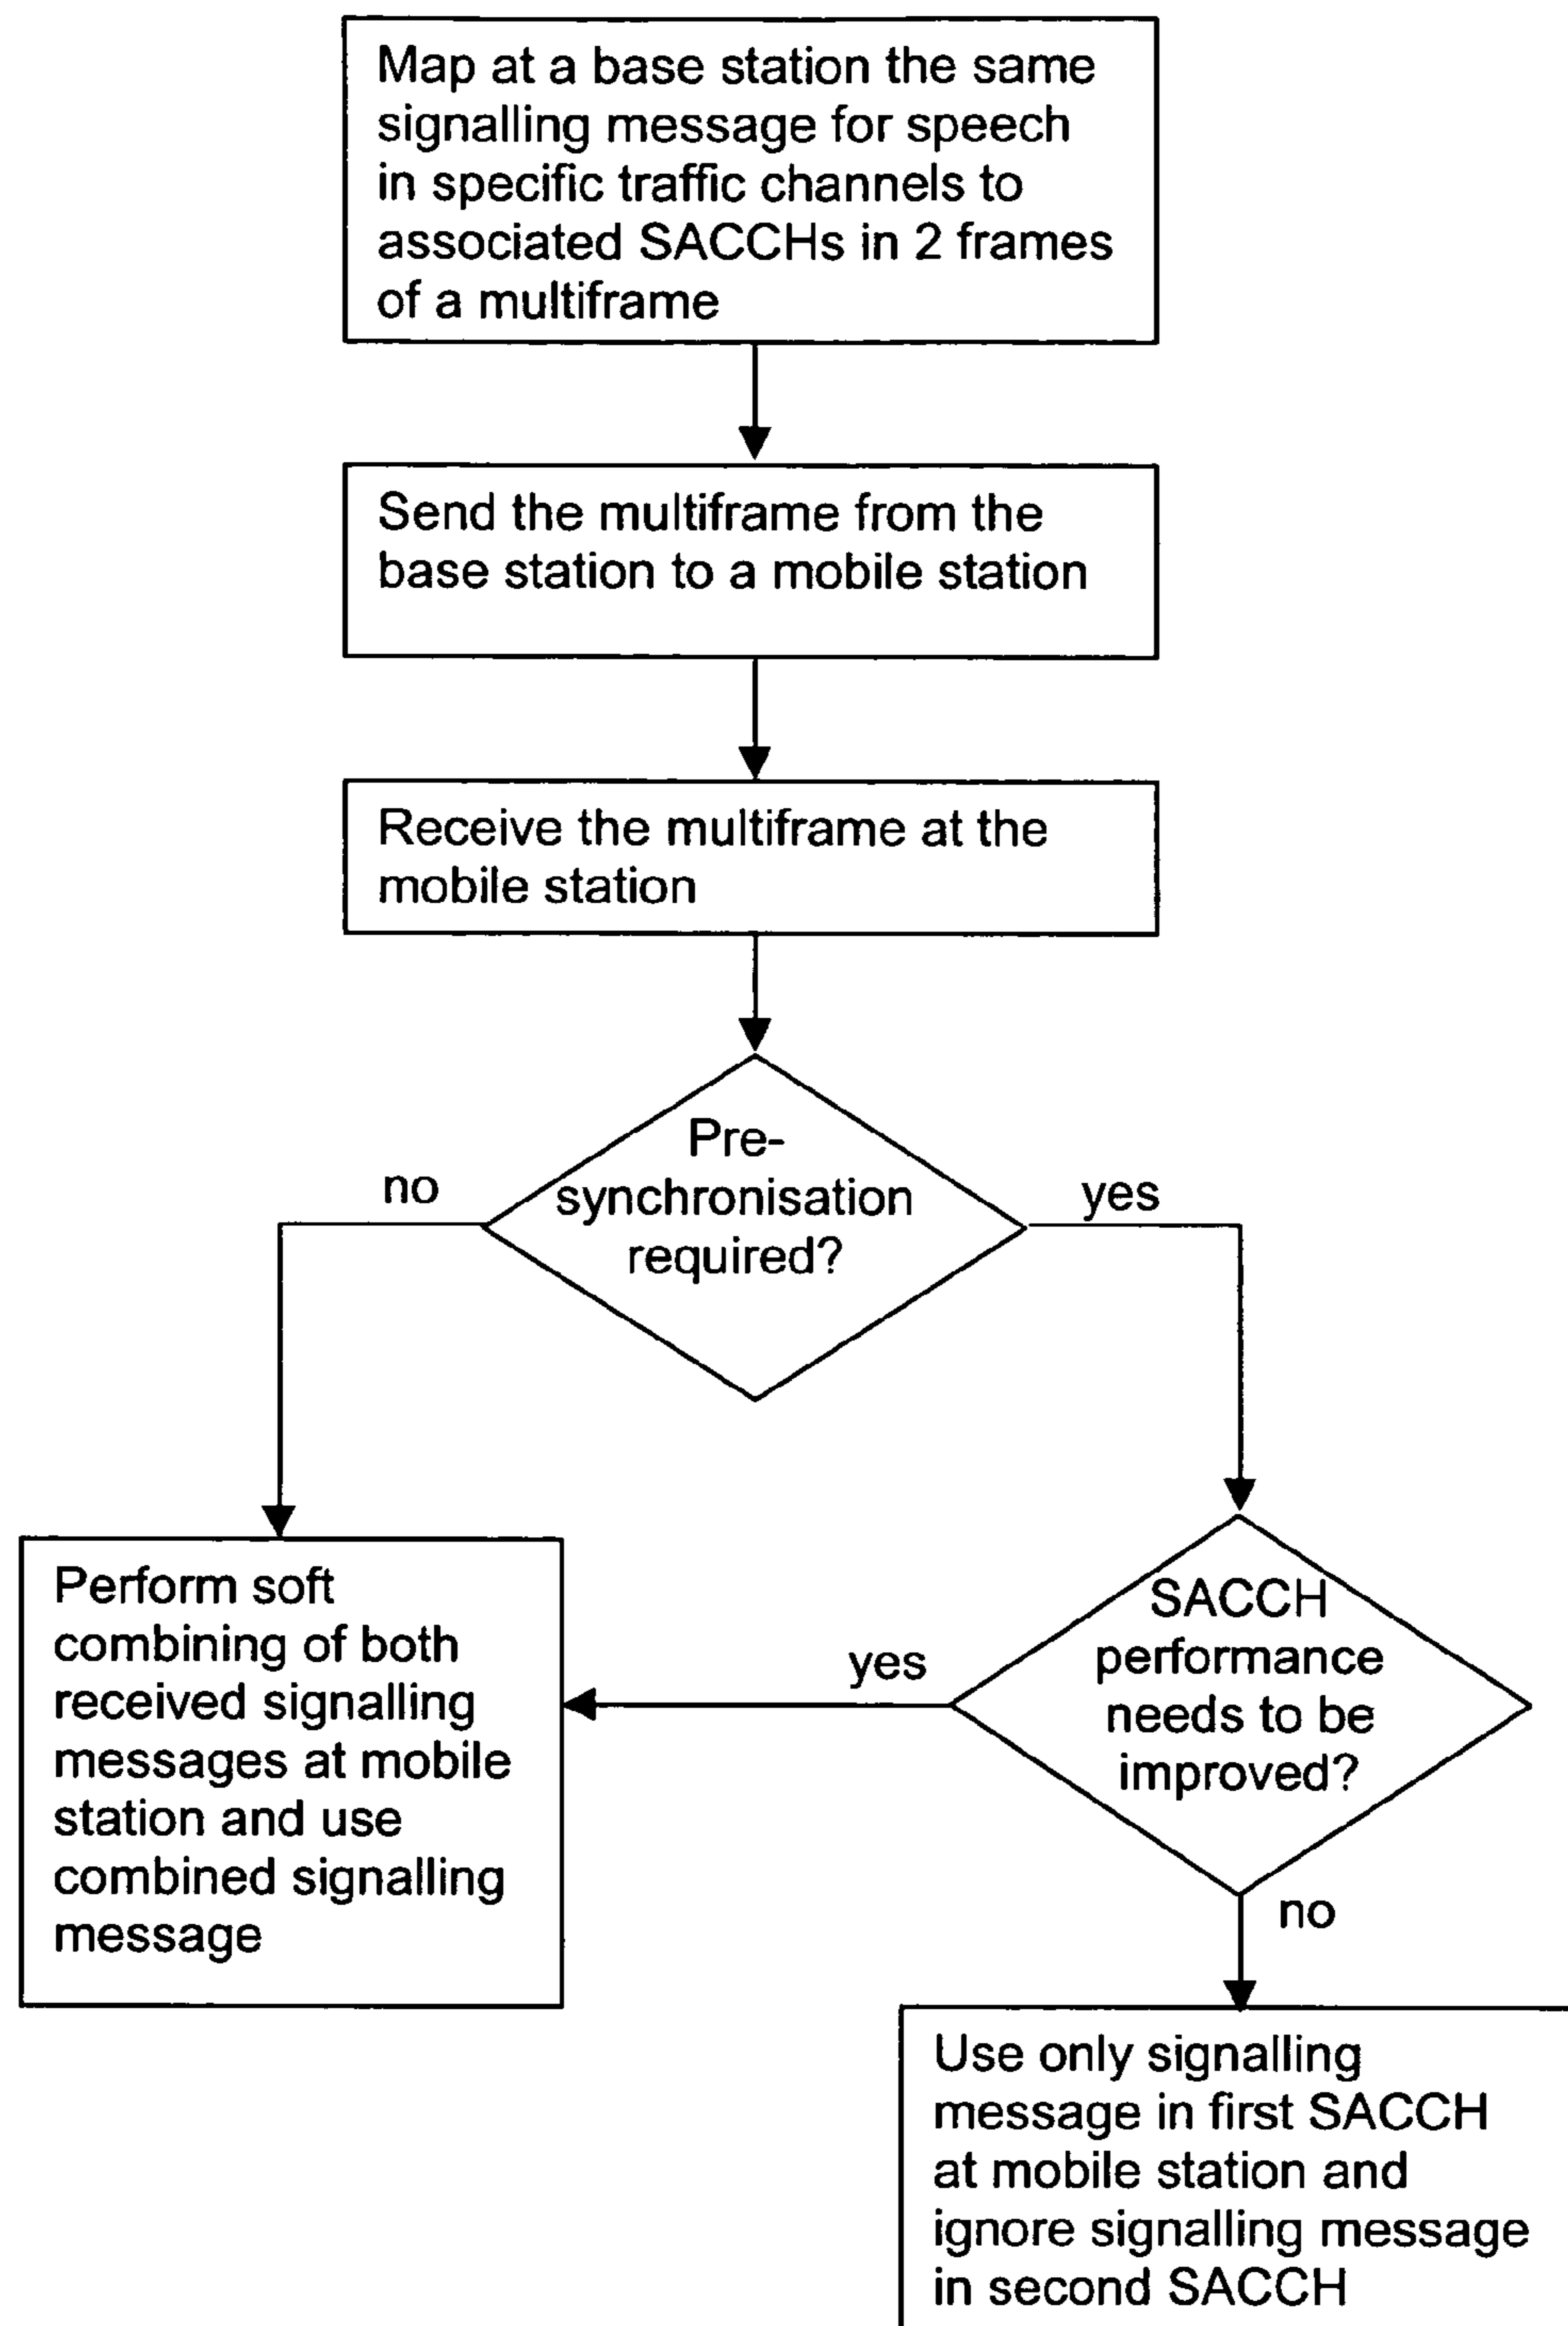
Map at a base station the same signalling message for speech in specific traffic channels to associated SACCHs in 2 frames of a multiframe

Send the multiframe from the base station to a mobile station

Receive the multiframe at the mobile station

Pre-synchronisation required?

no

yes

SACCH performance needs to be improved?

yes

no

Perform soft combining of both received signalling messages at mobile station and use combined signalling message

Use only signalling message in first SACCH at mobile station and ignore signalling message in second SACCH